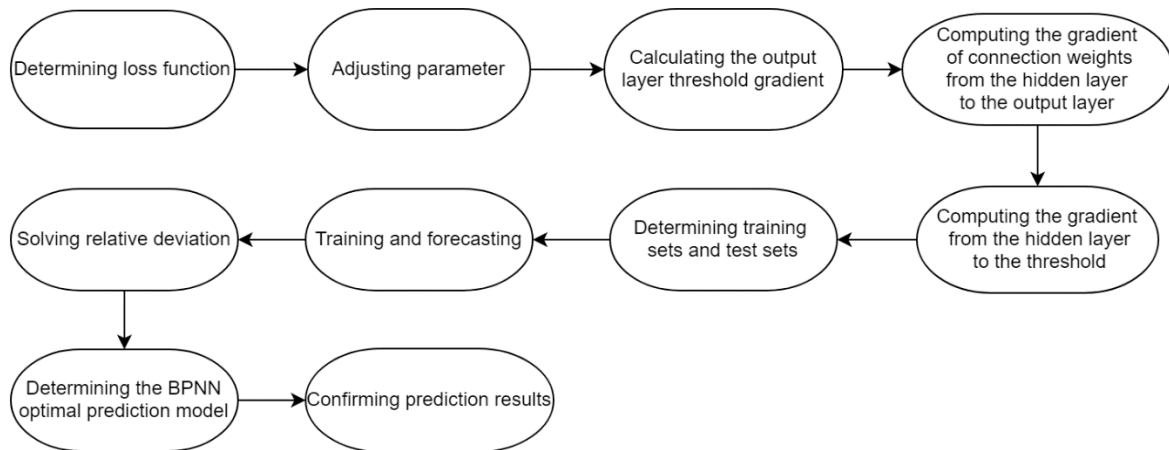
Determining loss function

Adjusting parameter

Calculating the output layer threshold gradient

Computing the gradient of connection weights from the hidden layer to the output layer

Computing the gradient from the hidden layer to the threshold

Determining training sets and test sets

Training and forecasting

Solving relative deviation

Determining the BPNN optimal prediction model

Confirming prediction results